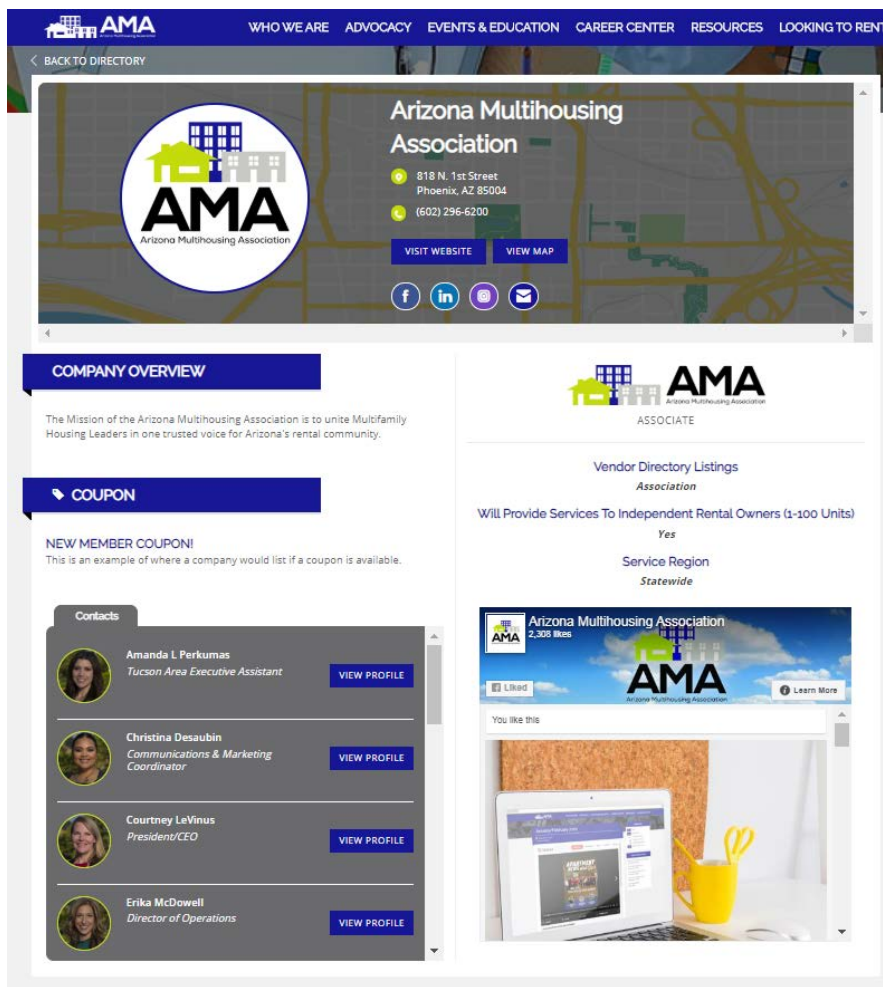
AMA Arizona Multihousing Association

WHO WE ARE ADVOCACY EVENTS & EDUCATION CAREER CENTER RESOURCES LOOKING TO RENT

BACK TO DIRECTORY

AMA Arizona Multihousing Association

Arizona Multihousing Association

818 N. 1st Street
Phoenix, AZ 85004

(602) 296-6200

VISIT WEBSITE VIEW MAP

COMPANY OVERVIEW

The Mission of the Arizona Multihousing Association is to unite Multifamily Housing Leaders in one trusted voice for Arizona's rental community.

COUPON

NEW MEMBER COUPON!
This is an example of where a company would list if a coupon is available.

Contacts

Amanda L Perkumas
Tucson Area Executive Assistant
VIEW PROFILE

Christina Desaubin
Communications & Marketing Coordinator
VIEW PROFILE

Courtney LeVinus
President/CEO
VIEW PROFILE

Erika McDowell
Director of Operations
VIEW PROFILE

AMA Arizona Multihousing Association

ASSOCIATE

Vendor Directory Listings
Association

Will Provide Services To Independent Rental Owners (1-100 Units)
Yes

Service Region
Statewide

Arizona Multihousing Association
2,308 likes

AMA

AMA Arizona Multihousing Association

Liked

Learn More

You like this